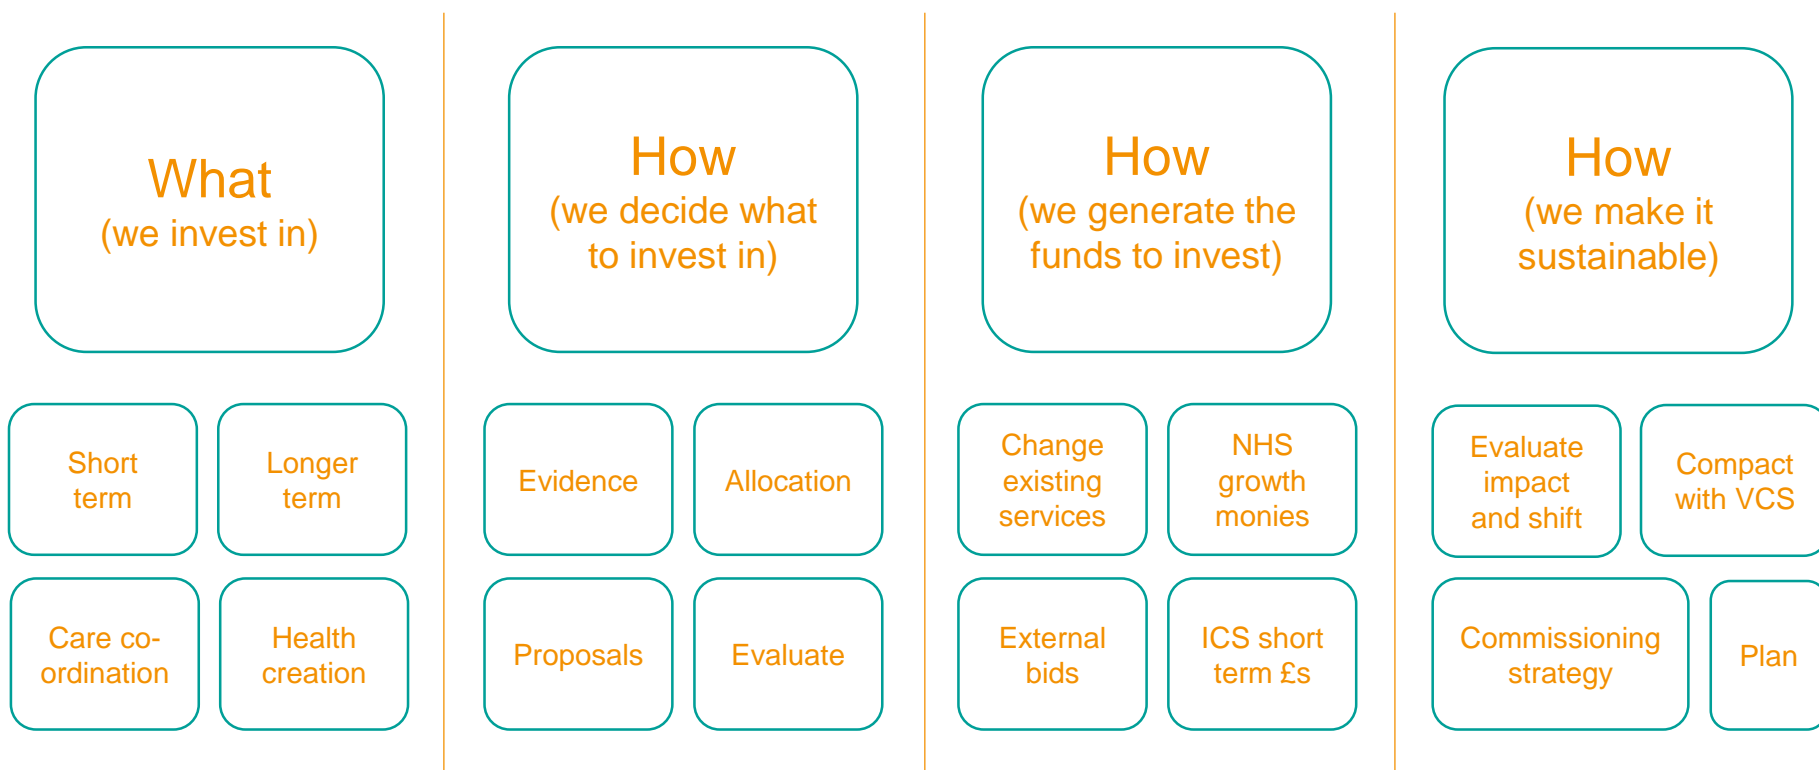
What
(we invest in)

Short term

Longer term

Care co-ordination

Health creation

How
(we decide what to invest in)

Evidence

Allocation

Proposals

Evaluate

How
(we generate the funds to invest)

Change existing services

NHS growth monies

External bids

ICS short term £s

How
(we make it sustainable)

Evaluate impact and shift

Compact with VCS

Commissioning strategy

Plan